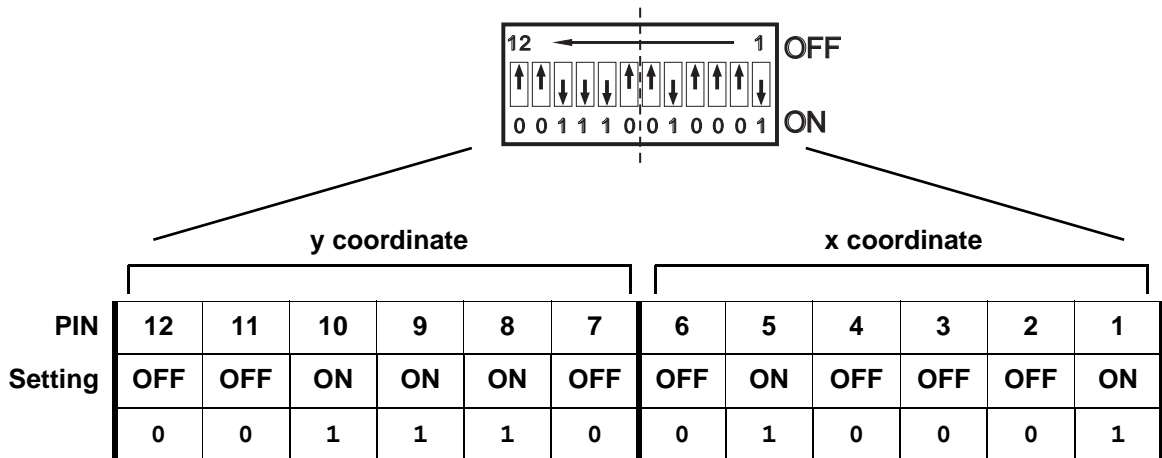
12 1 OFF

0 0 1 1 1 0 0 1 0 0 0 1 ON

y coordinate

x coordinate

| PIN | 12 | 11 | 10 | 9 | 8 | 7 | 6 | 5 | 4 | 3 | 2 | 1 |
|---|---|---|---|---|---|---|---|---|---|---|---|---|
| Setting | OFF | OFF | ON | ON | ON | OFF | OFF | ON | OFF | OFF | OFF | ON |
| | 0 | 0 | 1 | 1 | 1 | 0 | 0 | 1 | 0 | 0 | 0 | 1 |